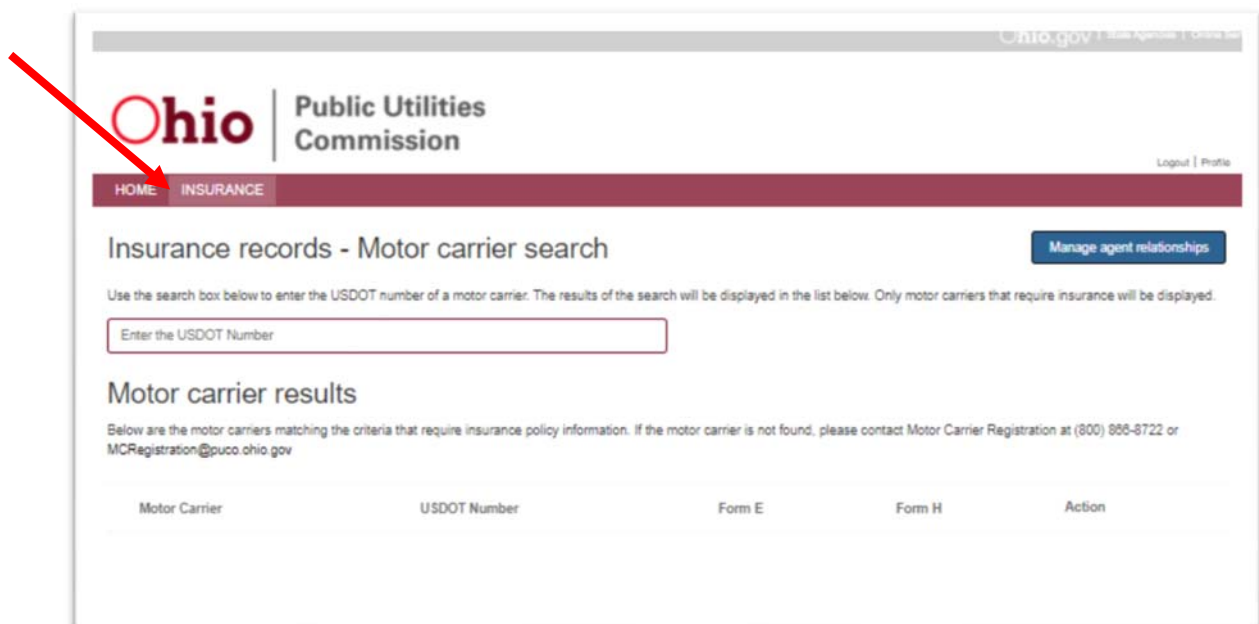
Ohio.gov | State Agencies | Online Ser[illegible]

Ohio | Public Utilities Commission

Logout | Profile

HOME INSURANCE

Insurance records - Motor carrier search

Manage agent relationships

Use the search box below to enter the USDOT number of a motor carrier. The results of the search will be displayed in the list below. Only motor carriers that require insurance will be displayed.

Enter the USDOT Number

Motor carrier results

Below are the motor carriers matching the criteria that require insurance policy information. If the motor carrier is not found, please contact Motor Carrier Registration at (800) 866-8722 or MCRegistration@puco.ohio.gov

| Motor Carrier | USDOT Number | Form E | Form H | Action |
|---|---|---|---|---|